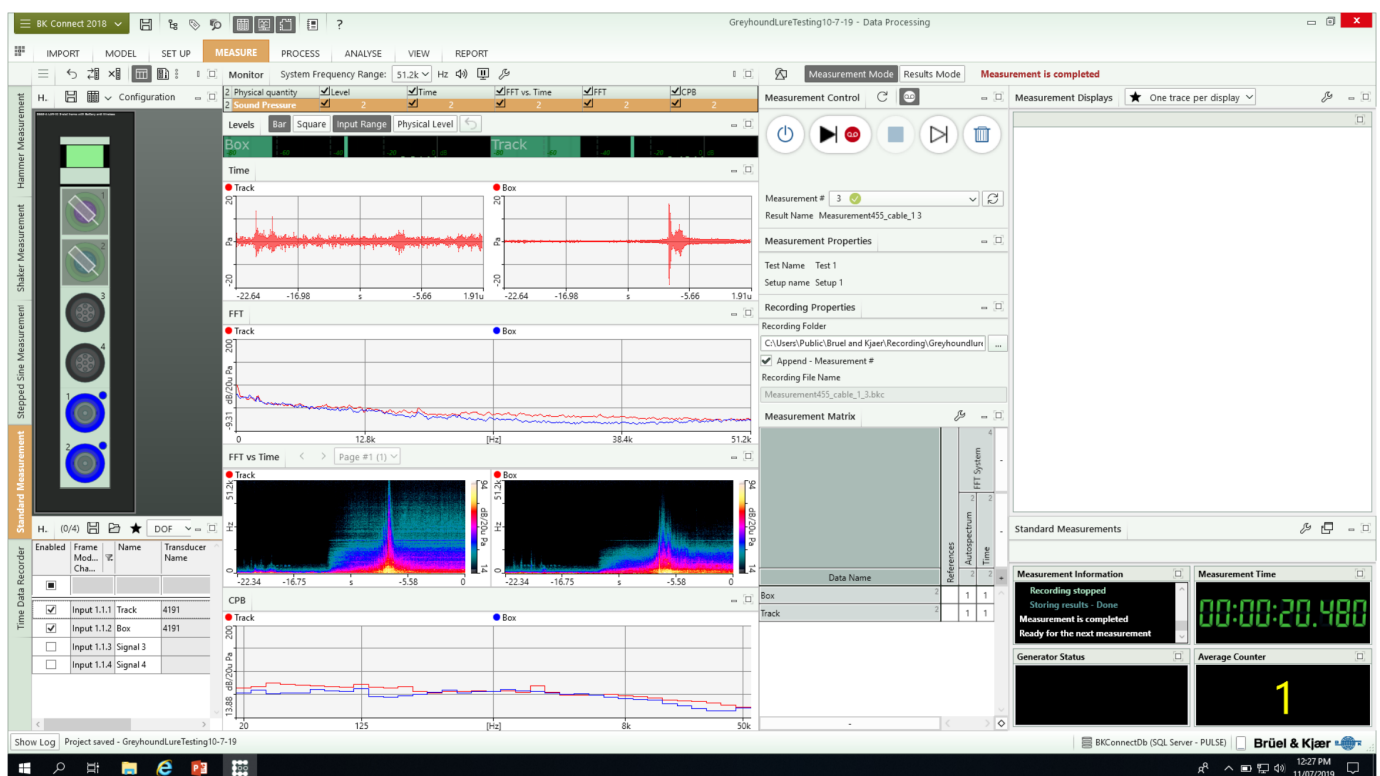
BK Connect 2018

GreyhoundLureTesting10-7-19 - Data Processing

IMPORT MODEL SET UP MEASURE PROCESS ANALYSE VIEW REPORT

Monitor System Frequency Range: 51.2k Hz

Measurement Mode Results Mode Measurement is completed

H. Configuration

Hammer Measurement
Shaker Measurement
Stepped Sine Measurement
Standard Measurement
Time Data Recorder

| 2 Physical quantity | Level | Time | FFT vs. Time | FFT | CPB |
|---|---|---|---|---|---|
| 2 Sound Pressure | 2 | 2 | 2 | 2 | 2 |

Levels Bar Square Input Range Physical Level

Box Track

Time

Track
20
Pa
-20
-22.64 -16.98 s -5.66 1.91u

Box
20
Pa
-20
-22.64 -16.98 s -5.66 1.91u

FFT

Track Box
200
dB/20u Pa
-9.31
0 12.8k [Hz] 38.4k 51.2k

FFT vs Time Page #1 (1)

Track
51.2k
Hz
0
94
dB/20u Pa
14
-22.34 -16.75 s -5.58 0

Box
51.2k
0
94
dB/20u Pa
14
-22.34 -16.75 s -5.58 0

CPB

Track Box
200
dB/20u Pa
13.88
20 125 [Hz] 8k 50k

H. (0/4) DOF

| Enabled | Frame Mod... Cha... | Name | Transducer Name |
|---|---|---|---|
| ✓ | Input 1.1.1 | Track | 4191 |
| ✓ | Input 1.1.2 | Box | 4191 |
| | Input 1.1.3 | Signal 3 | |
| | Input 1.1.4 | Signal 4 | |

Measurement Control

Measurement # 3
Result Name Measurement455_cable_1 3

Measurement Properties
Test Name Test 1
Setup name Setup 1

Recording Properties
Recording Folder
C:\Users\Public\Bruel and Kjaer\Recording\Greyhoundlure
Append - Measurement #
Recording File Name
Measurement455_cable_1_3.bkc

Measurement Matrix

| Data Name | References | Autospectrum | Time | FFT System |
|---|---|---|---|---|
| Box | 2 | 1 | 1 | |
| Track | 2 | 1 | 1 | |

Measurement Displays One trace per display

Standard Measurements

Measurement Information
Recording stopped
Storing results - Done
Measurement is completed
Ready for the next measurement

Measurement Time
00:00:20.480

Generator Status

Average Counter
1

Show Log Project saved - GreyhoundLureTesting10-7-19

BKConnectDb (SQL Server - PULSE) Brüel & Kjær

12:27 PM
11/07/2019